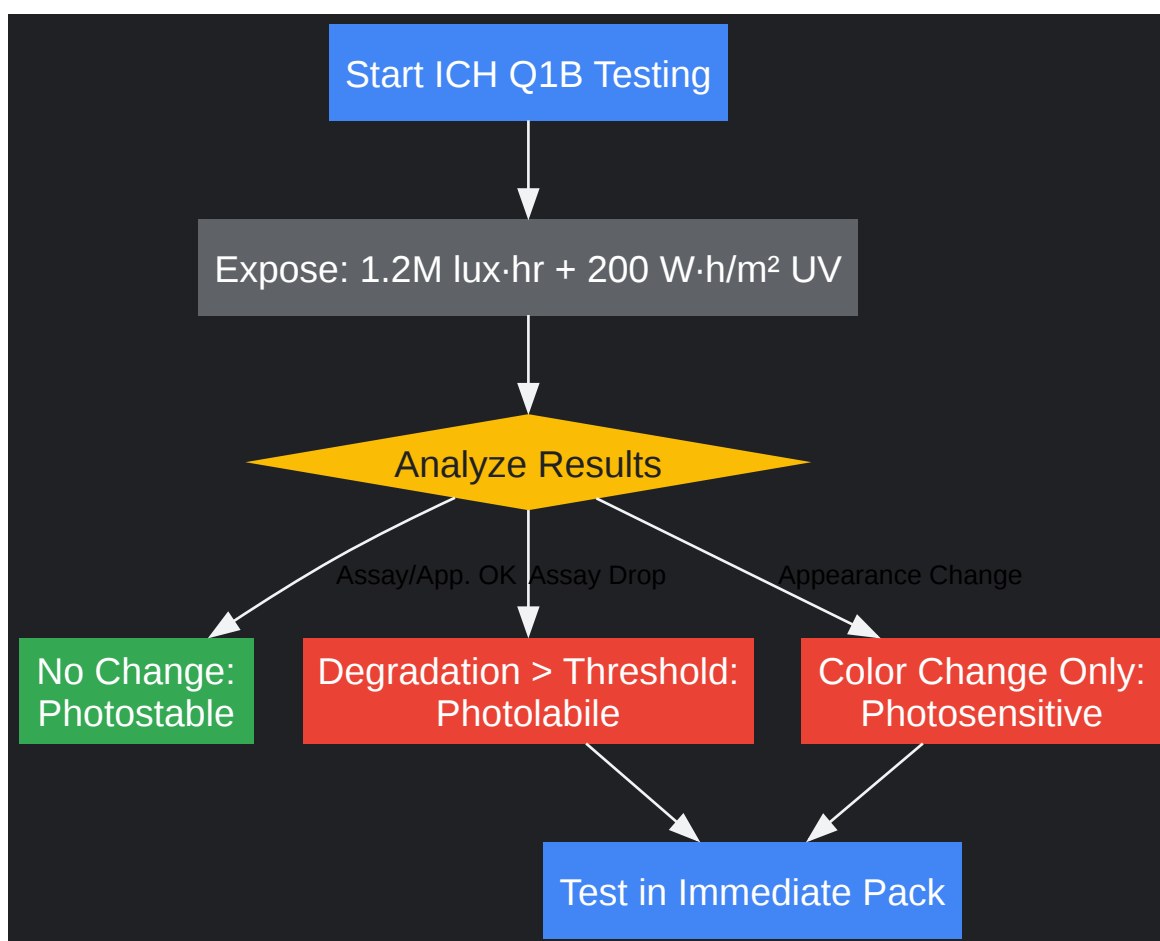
Start ICH Q1B Testing

Expose: 1.2M lux·hr + 200 W·h/m² UV

Analyze Results

Assay/App. OK

Assay Drop

Appearance Change

No Change: Photostable

Degradation > Threshold: Photolabile

Color Change Only: Photosensitive

Test in Immediate Pack